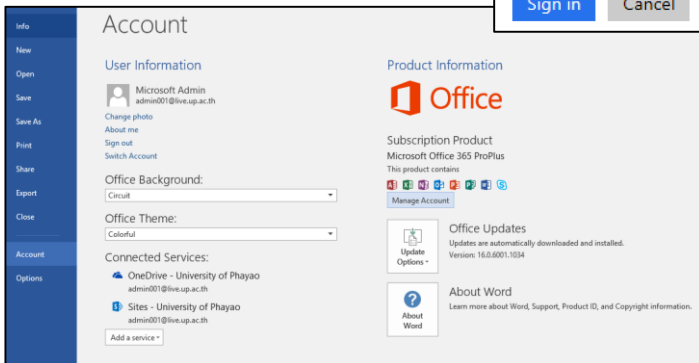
Info
New
Open
Save
Save As
Print
Share
Export
Close
Account
Options

Account

Sign in
Cancel

User Information

Microsoft Admin
admin001@live.up.ac.th
Change photo
About me
Sign out
Switch Account

Office Background:
Circuit

Office Theme:
Colorful

Connected Services:
OneDrive - University of Phayao
admin001@live.up.ac.th
Sites - University of Phayao
admin001@live.up.ac.th
Add a service

Product Information

Office

Subscription Product
Microsoft Office 365 ProPlus
This product contains
Manage Account

Update Options

Office Updates
Updates are automatically downloaded and installed.
Version: 16.0.6001.1034

About Word

About Word
Learn more about Word, Support, Product ID, and Copyright information.